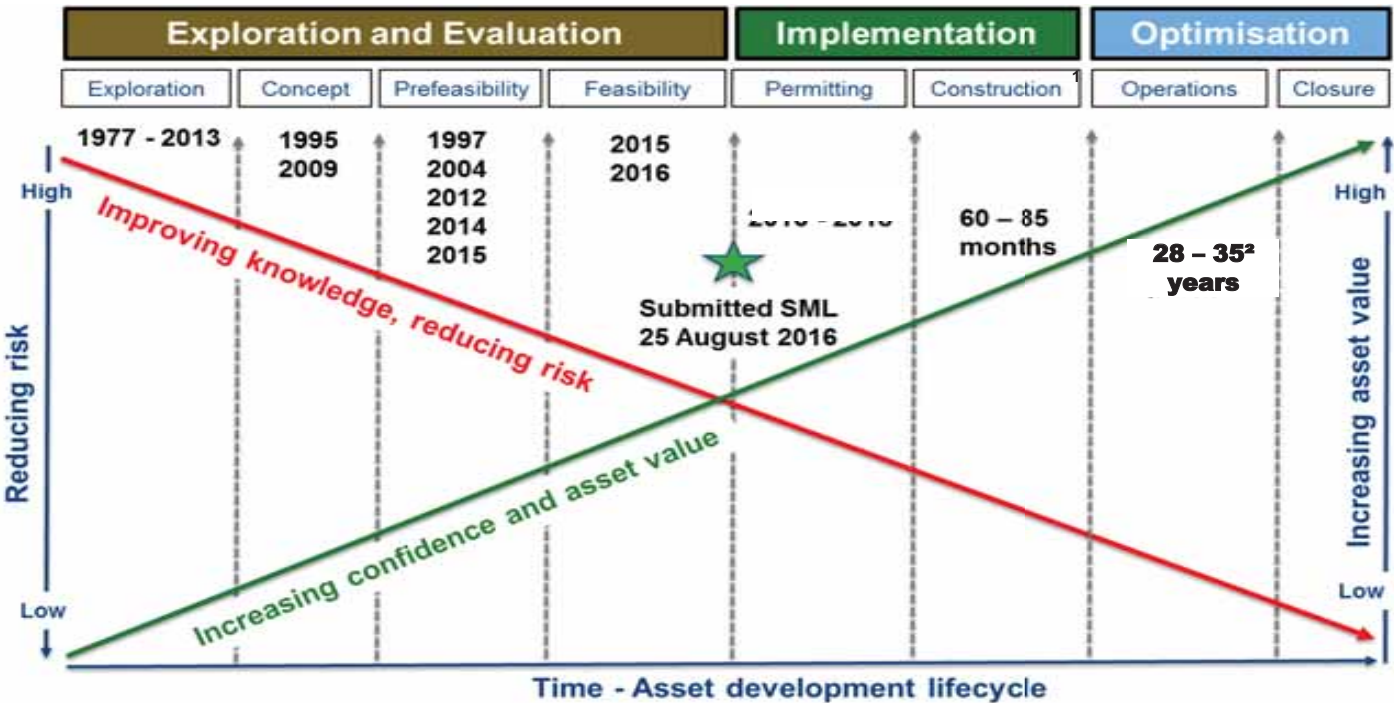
Exploration and Evaluation

Implementation

Optimisation

Exploration

Concept

Prefeasibility

Feasibility

Permitting

Construction$^1$

Operations

Closure

1977 - 2013

1995
2009

1997
2004
2012
2014
2015

2015
2016

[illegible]

60 – 85 months

28 – 35$^2$ years

Submitted SML
25 August 2016

High

Low

Reducing risk

Improving knowledge, reducing risk

Increasing confidence and asset value

High

Low

Increasing asset value

Time - Asset development lifecycle